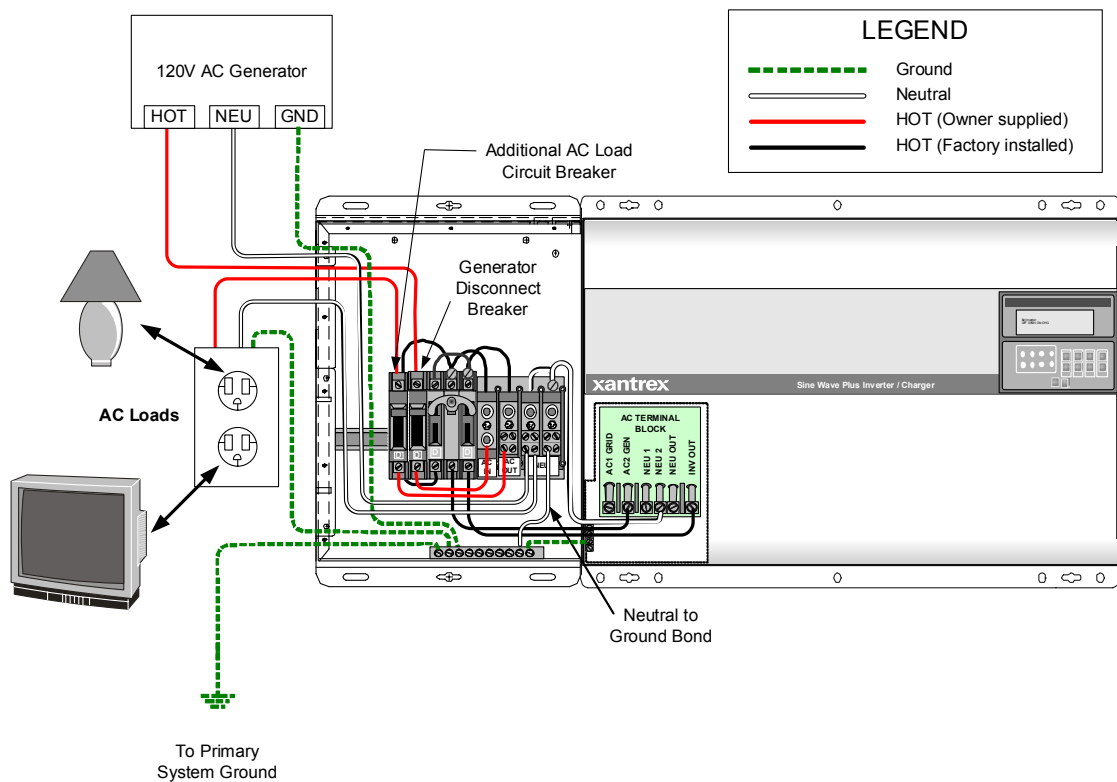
120V AC Generator

HOT NEU GND

LEGEND

Ground

Neutral

HOT (Owner supplied)

HOT (Factory installed)

Additional AC Load Circuit Breaker

Generator Disconnect Breaker

AC Loads

xantrex

Sine Wave Plus Inverter / Charger

AC TERMINAL BLOCK

AC1 GRID

AC2 GEN

NEU 1

NEU 2

NEU OUT

INV OUT

AC OUT

NEU

Neutral to Ground Bond

To Primary System Ground